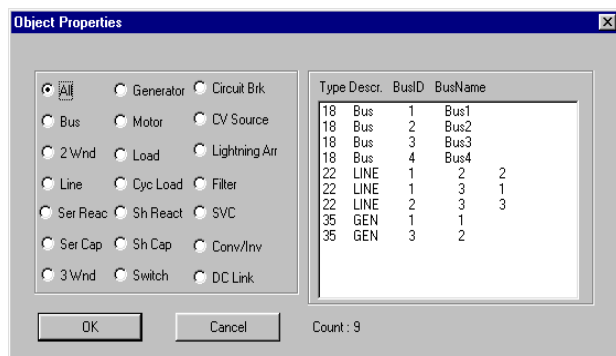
Object Properties

All
Generator
Circuit Brk
Bus
Motor
CV Source
2 Wnd
Load
Lightning Arr
Line
Cyc Load
Filter
Ser Reac
Sh React
SVC
Ser Cap
Sh Cap
Conv/Inv
3 Wnd
Switch
DC Link

| Type | Descr. | BusID | BusName | |
|---|---|---|---|---|
| 18 | Bus | 1 | Bus1 | |
| 18 | Bus | 2 | Bus2 | |
| 18 | Bus | 3 | Bus3 | |
| 18 | Bus | 4 | Bus4 | |
| 22 | LINE | 1 | 2 | 2 |
| 22 | LINE | 1 | 3 | 1 |
| 22 | LINE | 2 | 3 | 3 |
| 35 | GEN | 1 | 1 | |
| 35 | GEN | 3 | 2 | |

OK
Cancel
Count : 9